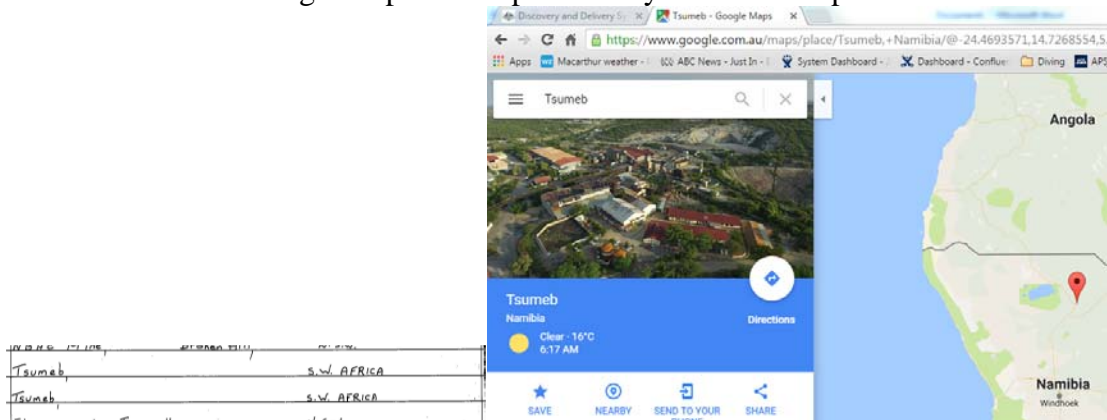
Discovery and Delivery S
Tsumeb - Google Maps
https://www.google.com.au/maps/place/Tsumeb,+Namibia/@-24.4693571,14.7268554,5
Apps
Macarthur weather -
ABC News - Just In -
System Dashboard -
Dashboard - Conflue
Diving
APS

Tsumeb

Angola

Tsumeb
Namibia
Clear · 16°C
6:17 AM
Directions

SAVE
NEARBY
SEND TO YOUR
SHARE

Namibia
Windhoek

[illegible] Mine, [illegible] Hill, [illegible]
Tsumeb, S.W. AFRICA
Tsumeb S.W. AFRICA